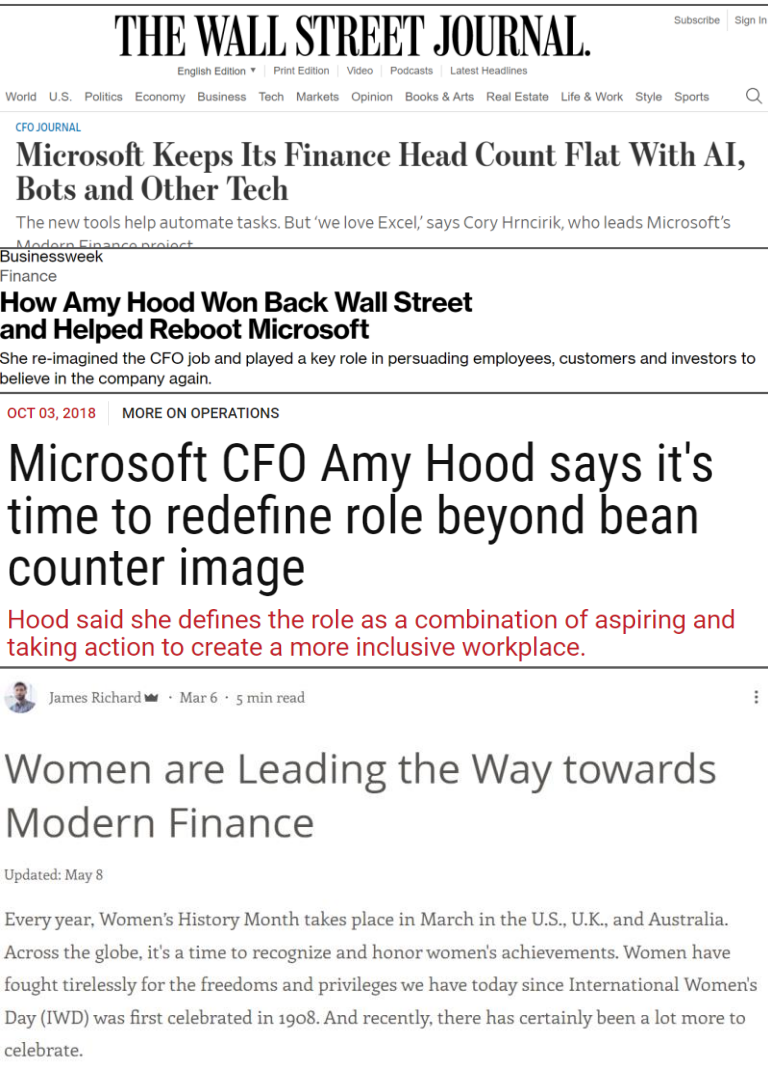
THE WALL STREET JOURNAL.

Subscribe | Sign In

English Edition ▾ | Print Edition | Video | Podcasts | Latest Headlines

World U.S. Politics Economy Business Tech Markets Opinion Books & Arts Real Estate Life & Work Style Sports

CFO JOURNAL

Microsoft Keeps Its Finance Head Count Flat With AI, Bots and Other Tech

The new tools help automate tasks. But 'we love Excel,' says Cory Hrncirik, who leads Microsoft's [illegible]

Businessweek
Finance

How Amy Hood Won Back Wall Street and Helped Reboot Microsoft

She re-imagined the CFO job and played a key role in persuading employees, customers and investors to believe in the company again.

OCT 03, 2018 | MORE ON OPERATIONS

Microsoft CFO Amy Hood says it's time to redefine role beyond bean counter image

Hood said she defines the role as a combination of aspiring and taking action to create a more inclusive workplace.

James Richard · Mar 6 · 5 min read

Women are Leading the Way towards Modern Finance

Updated: May 8

Every year, Women's History Month takes place in March in the U.S., U.K., and Australia. Across the globe, it's a time to recognize and honor women's achievements. Women have fought tirelessly for the freedoms and privileges we have today since International Women's Day (IWD) was first celebrated in 1908. And recently, there has certainly been a lot more to celebrate.